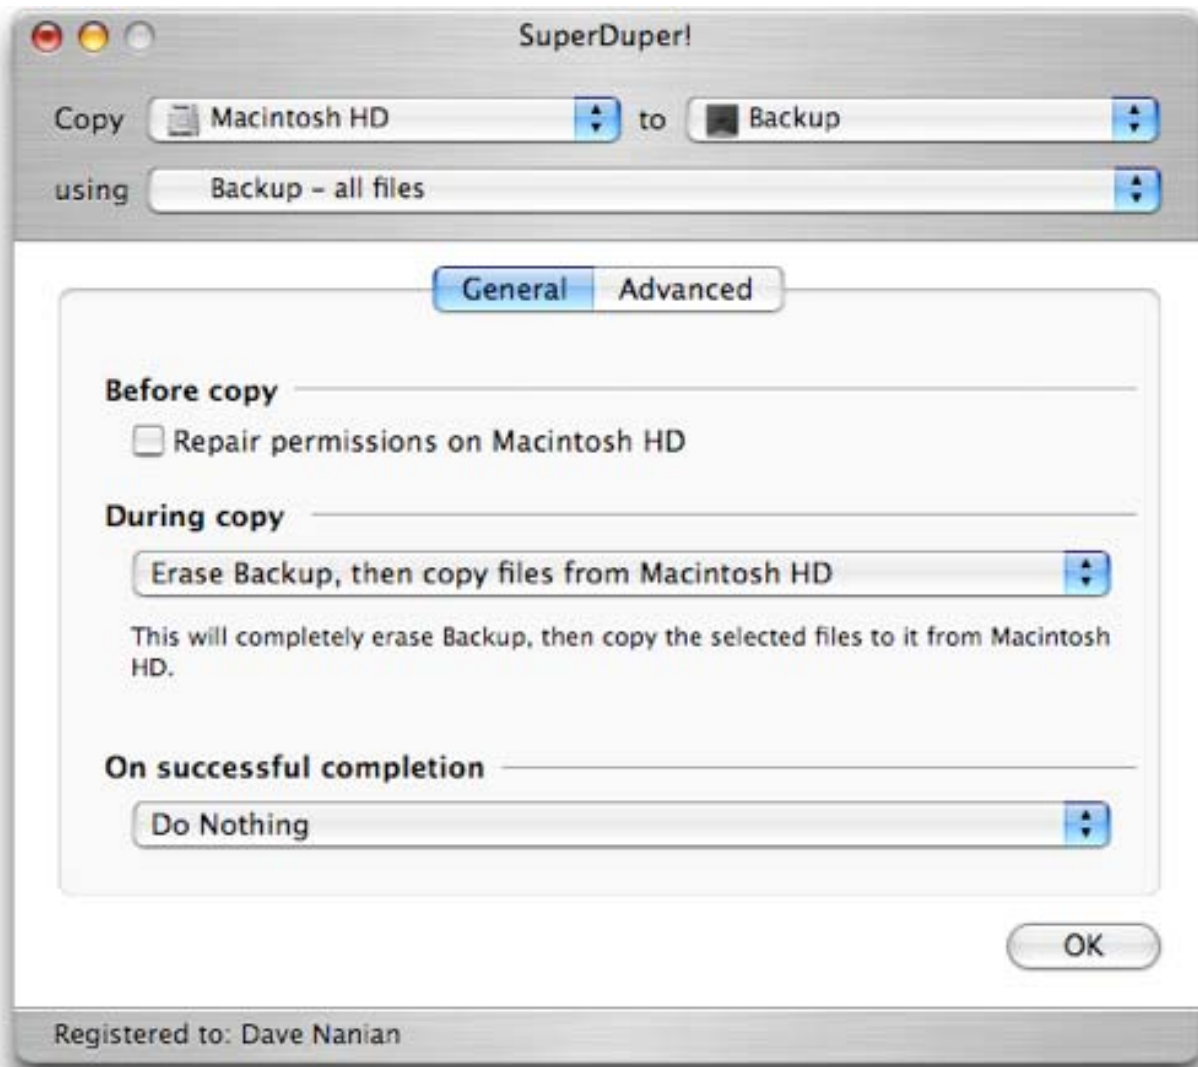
SuperDuper!

Copy Macintosh HD to Backup

using Backup - all files

General Advanced

Before copy

Repair permissions on Macintosh HD

During copy

Erase Backup, then copy files from Macintosh HD

This will completely erase Backup, then copy the selected files to it from Macintosh HD.

On successful completion

Do Nothing

OK

Registered to: Dave Nanian